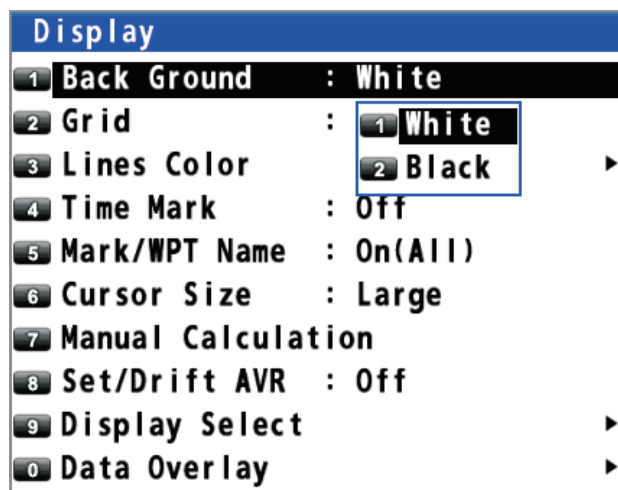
Display

1 Back Ground : White

2 Grid :

3 Lines Color

4 Time Mark : Off

5 Mark/WPT Name : On(All)

6 Cursor Size : Large

7 Manual Calculation

8 Set/Drift AVR : Off

9 Display Select ▸

0 Data Overlay ▸

1 White

2 Black